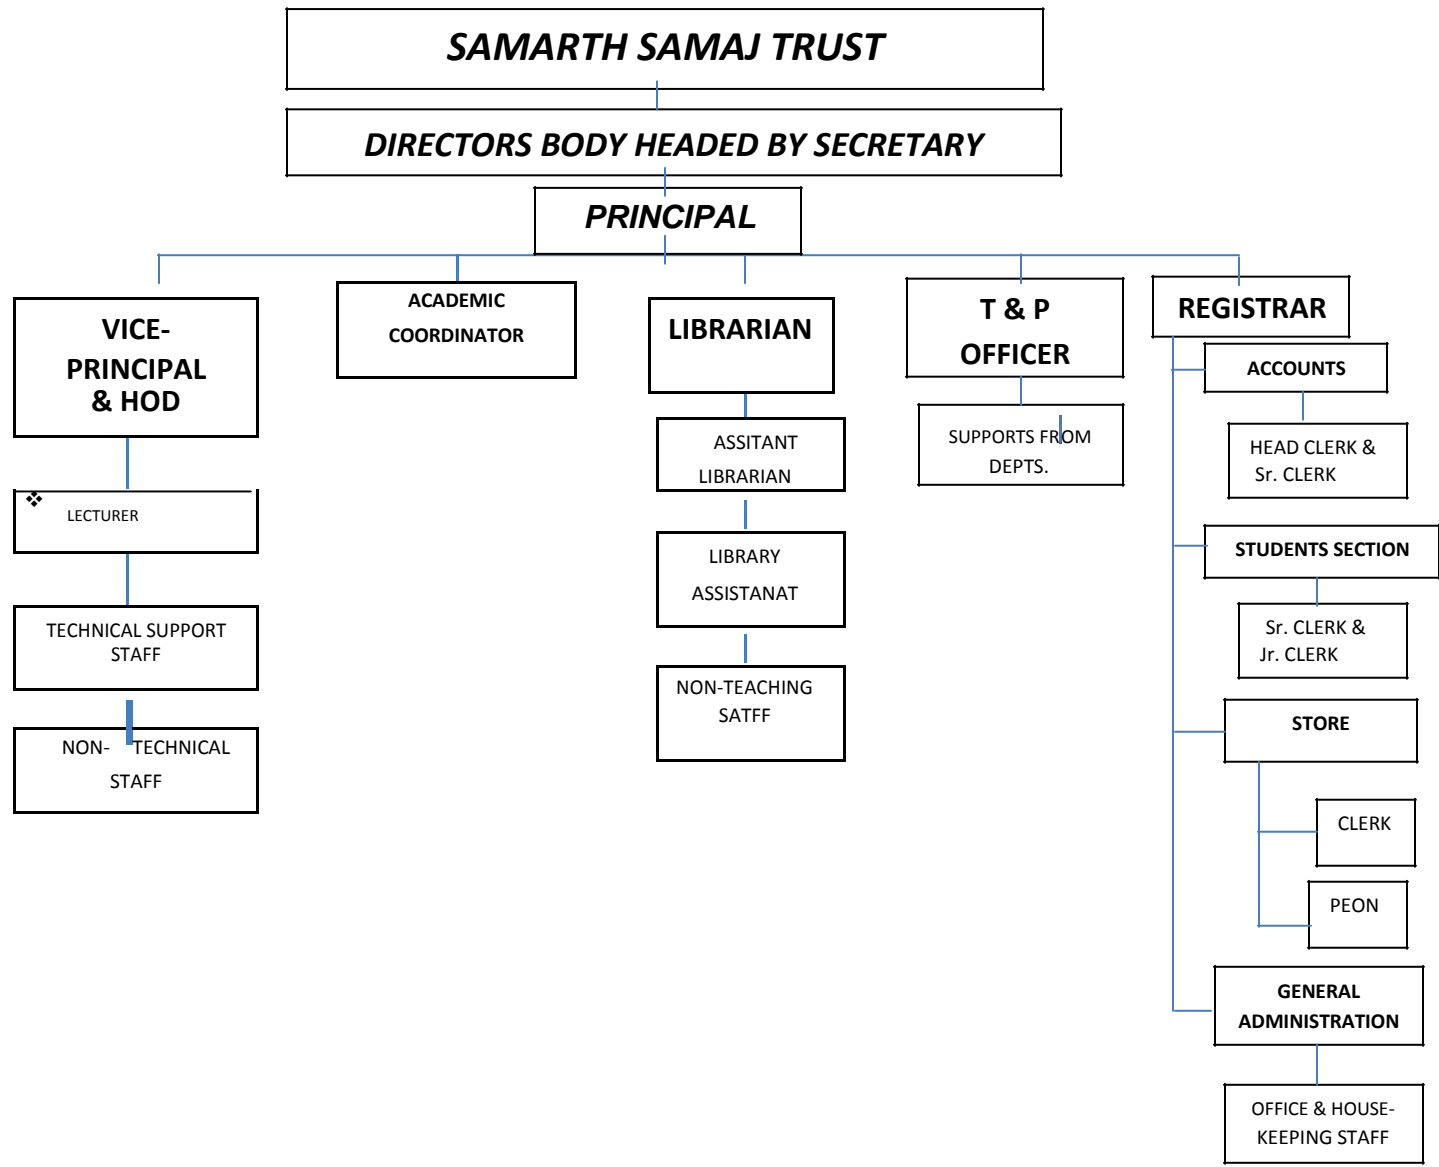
SAMARTH SAMAJ TRUST

DIRECTORS BODY HEADED BY SECRETARY

PRINCIPAL

VICE-PRINCIPAL & HOD

LECTURER

TECHNICAL SUPPORT STAFF

NON- TECHNICAL STAFF

ACADEMIC COORDINATOR

LIBRARIAN

ASSITANT LIBRARIAN

LIBRARY ASSISTANAT

NON-TEACHING SATFF

T & P OFFICER

SUPPORTS FROM DEPTS.

REGISTRAR

ACCOUNTS

HEAD CLERK & Sr. CLERK

STUDENTS SECTION

Sr. CLERK & Jr. CLERK

STORE

CLERK

PEON

GENERAL ADMINISTRATION

OFFICE & HOUSE-KEEPING STAFF